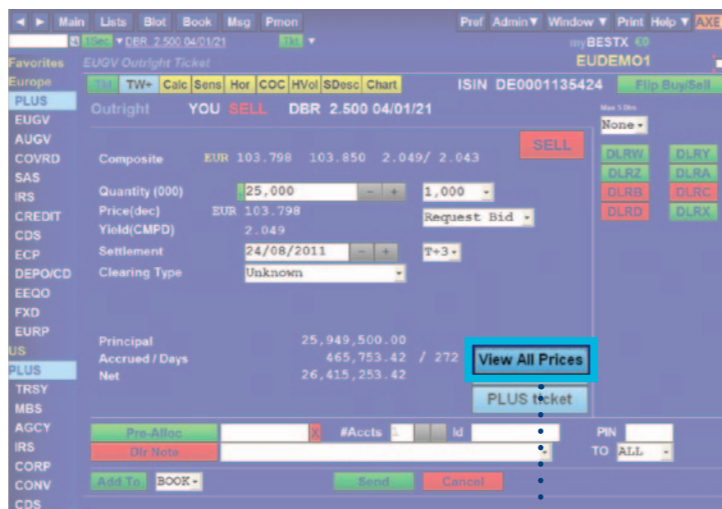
◄ ► Main Lists Blot Book Msg Pmon Pref Admin▼ Window ▼ Print Help ▼ AXE

10Sec ▼ DBR 2.500 04/01/21 TM ▼ myBESTX €0

Favorites EUGV Outright Ticket EUDEMO1

Europe
PLUS
EUGV
AUGV
COVRD
SAS
IRS
CREDIT
CDS
ECP
DEPO/CD
EEQO
FXD
EURP
US
PLUS
TRSY
MBS
AGCY
IRS
CORP
CONV
CDS

TM TW+ Calc Sens Hor COC HVol SDesc Chart ISIN DE0001135424 Flip Buy/Sell

Outright YOU SELL DBR 2.500 04/01/21

None

SELL

Composite EUR 103.798 103.850 2.049/ 2.043

DLRW DLRY
DLRZ DLRA
DLRB DLRC
DLRD DLRX

Quantity (000) 25,000 − + 1,000
Price(dec) EUR 103.798 Request Bid
Yield(CMPD) 2.049
Settlement 24/08/2011 − + T+3
Clearing Type Unknown

Principal 25,949,500.00
Accrued / Days 465,753.42 / 272
Net 26,415,253.42

View All Prices

PLUS ticket

Pre-Alloc X #Accts 1 Id PIN
Dir Note TO ALL

Add To BOOK Send Cancel